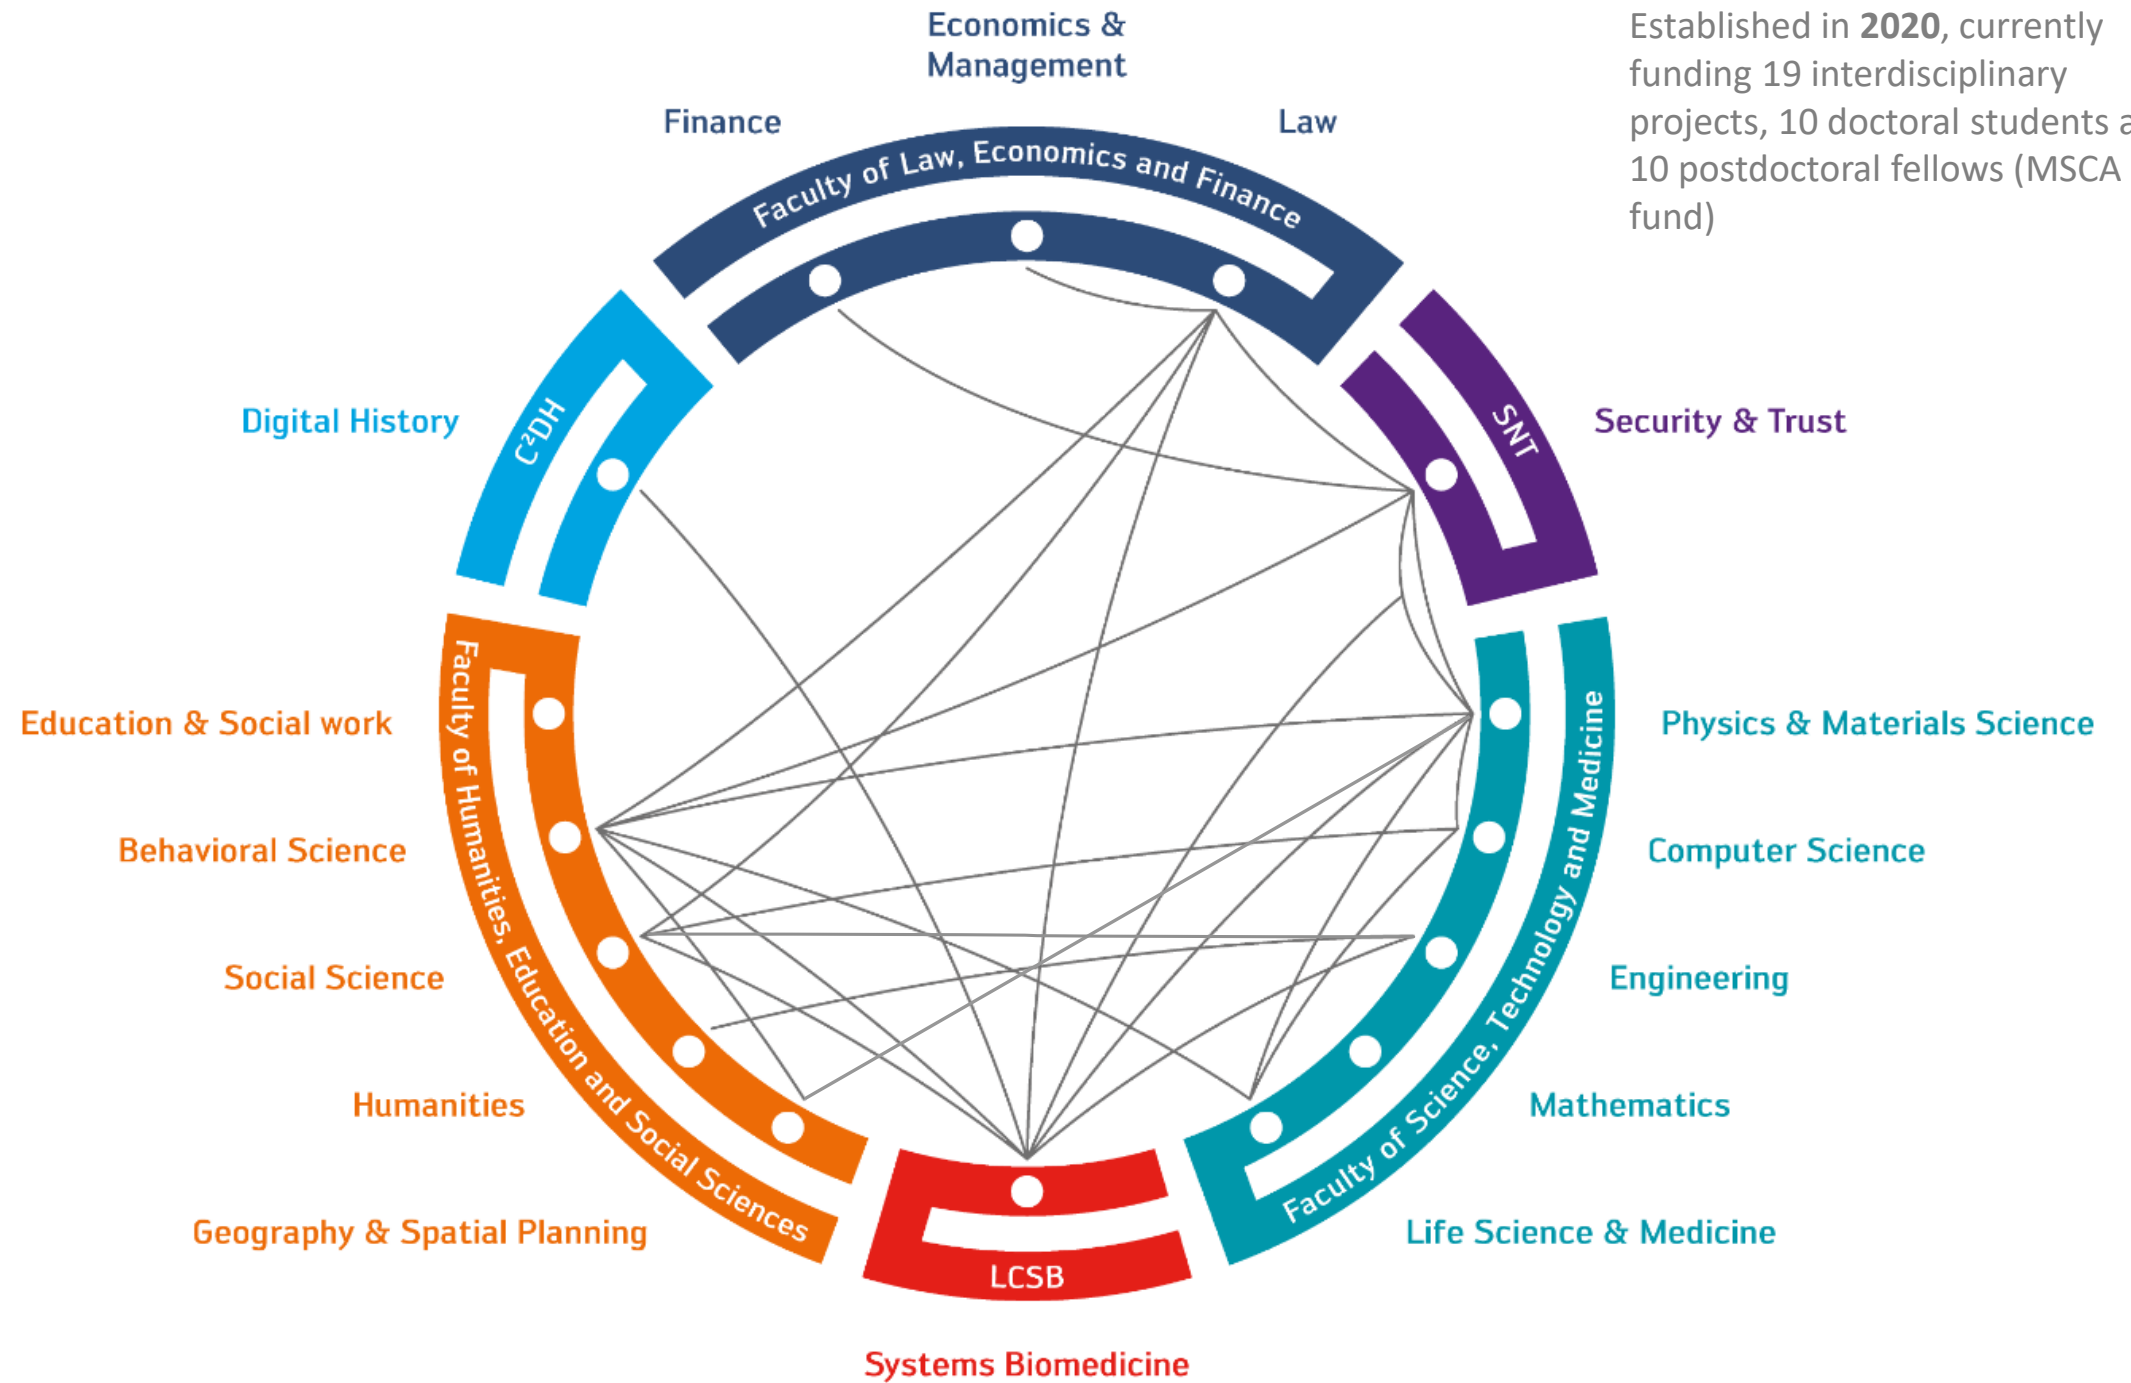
Established in **2020**, currently funding 19 interdisciplinary projects, 10 doctoral students a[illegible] 10 postdoctoral fellows (MSCA fund)

Economics & Management

Finance

Law

Faculty of Law, Economics and Finance

Digital History

$C^2DH$

SNT

Security & Trust

Education & Social work

Behavioral Science

Social Science

Humanities

Geography & Spatial Planning

Faculty of Humanities, Education and Social Sciences

Physics & Materials Science

Computer Science

Engineering

Mathematics

Life Science & Medicine

Faculty of Science, Technology and Medicine

LCSB

Systems Biomedicine